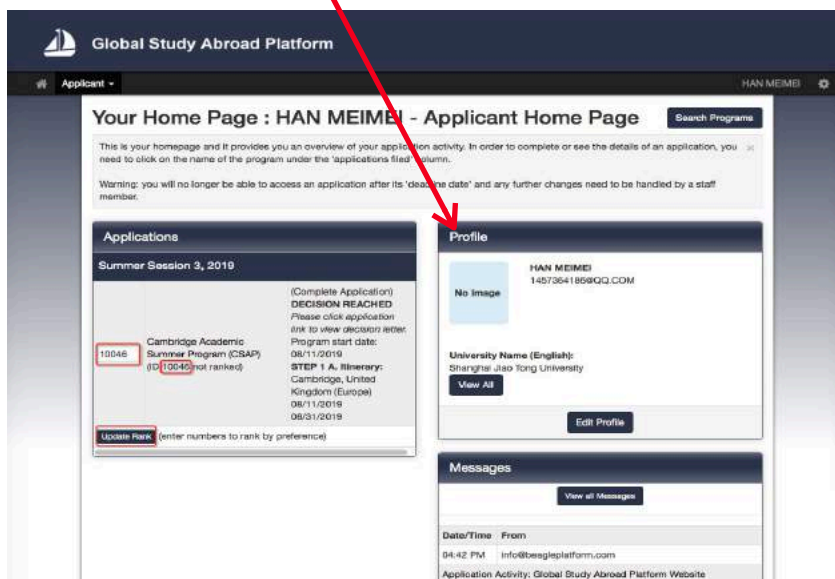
Global Study Abroad Platform

Applicant ▾

HAN MEIMEI

Your Home Page : HAN MEIMEI - Applicant Home Page

Search Programs

This is your homepage and it provides you an overview of your application activity. In order to complete or see the details of an application, you need to click on the name of the program under the 'applications filed' column.

Warning: you will no longer be able to access an application after its 'deadline date' and any further changes need to be handled by a staff member.

Applications

Summer Session 3, 2019

10046

Cambridge Academic Summer Program (CSAP) (ID: 10046) (not ranked)

(Complete Application) DECISION REACHED Please click application link to view decision letter. Program start date: 08/11/2019 STEP 1 A. Itinerary: Cambridge, United Kingdom (Europe) 08/11/2019 08/31/2019

Update Rank (enter numbers to rank by preference)

Profile

No Image

HAN MEIMEI
1457364186@QQ.COM

University Name (English):
Shanghai Jiao Tong University

View All

Edit Profile

Messages

View all Messages

| Date/Time | From |
|---|---|
| 04:42 PM | info@beagleplatform.com |

Application Activity: Global Study Abroad Platform Website